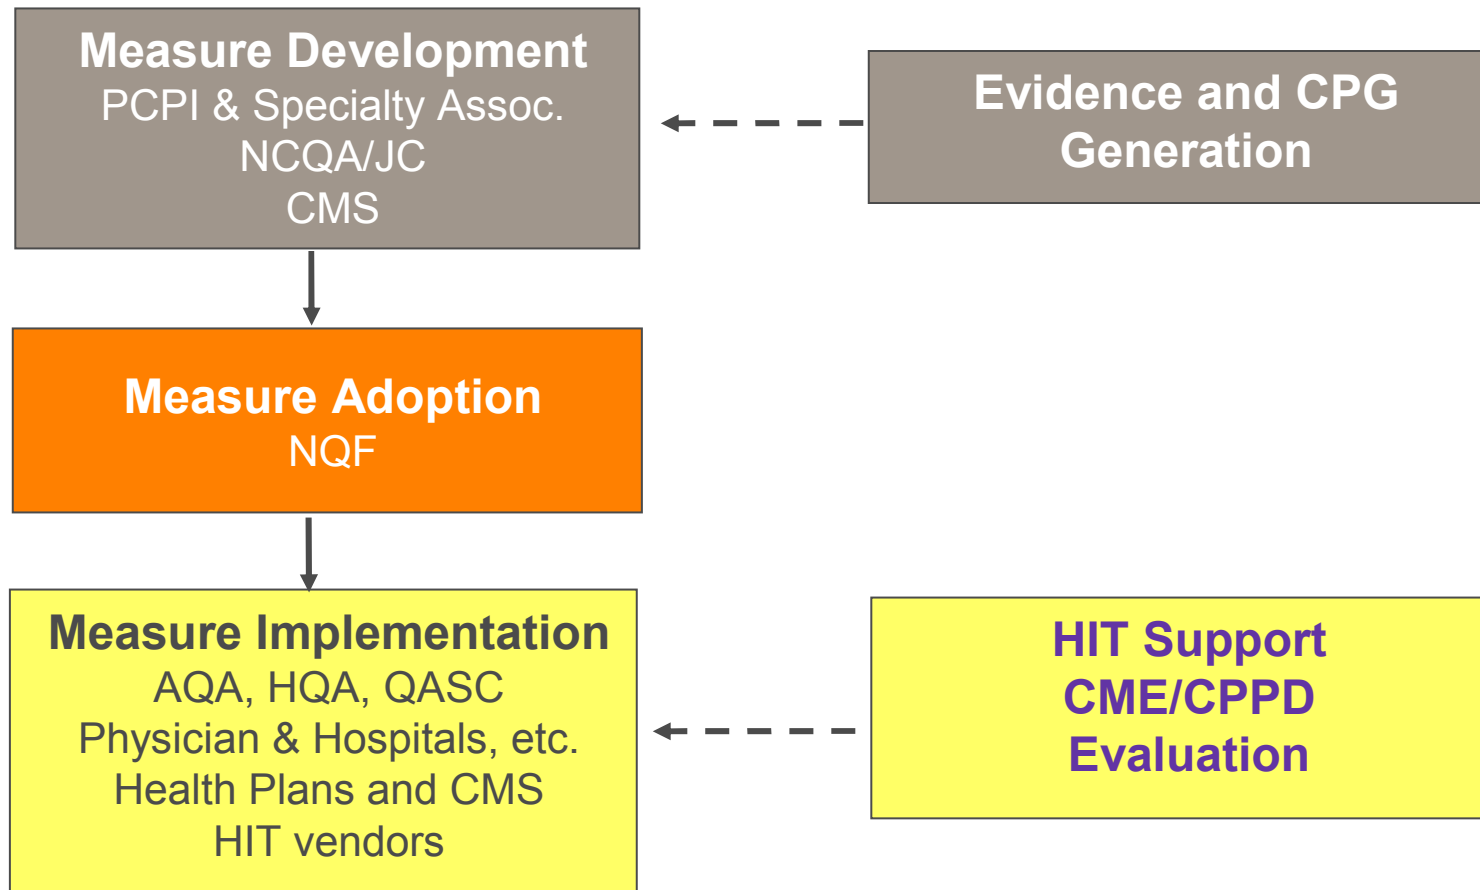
Measure Development
PCPI & Specialty Assoc.
NCQA/JC
CMS

Evidence and CPG Generation

Measure Adoption
NQF

Measure Implementation
AQA, HQA, QASC
Physician & Hospitals, etc.
Health Plans and CMS
HIT vendors

HIT Support
CME/CPPD
Evaluation